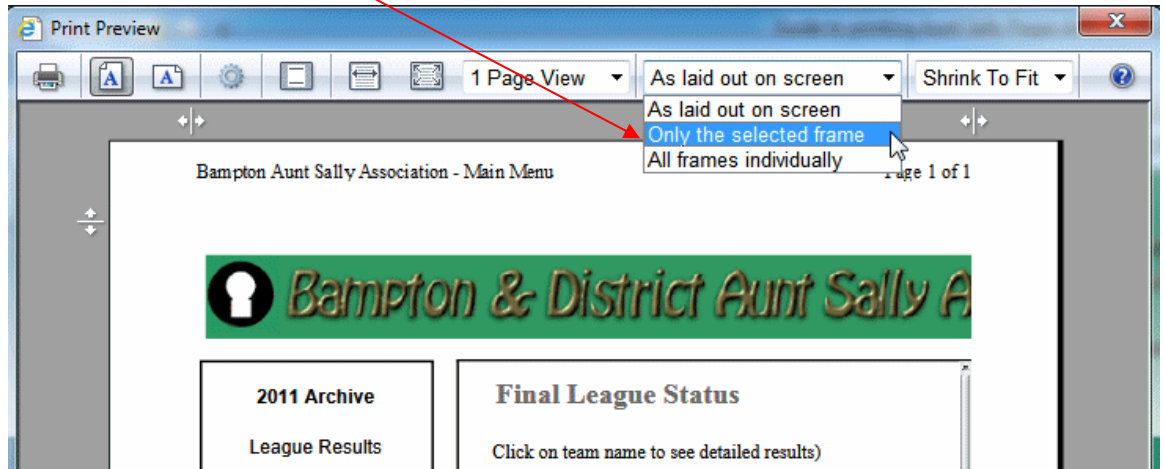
Print Preview

1 Page View
As laid out on screen
Shrink To Fit

As laid out on screen
Only the selected frame
All frames individually

Bampton Aunt Sally Association - Main Menu
Page 1 of 1

Bampton & District Aunt Sally A

2011 Archive

League Results

Final League Status

Click on team name to see detailed results)